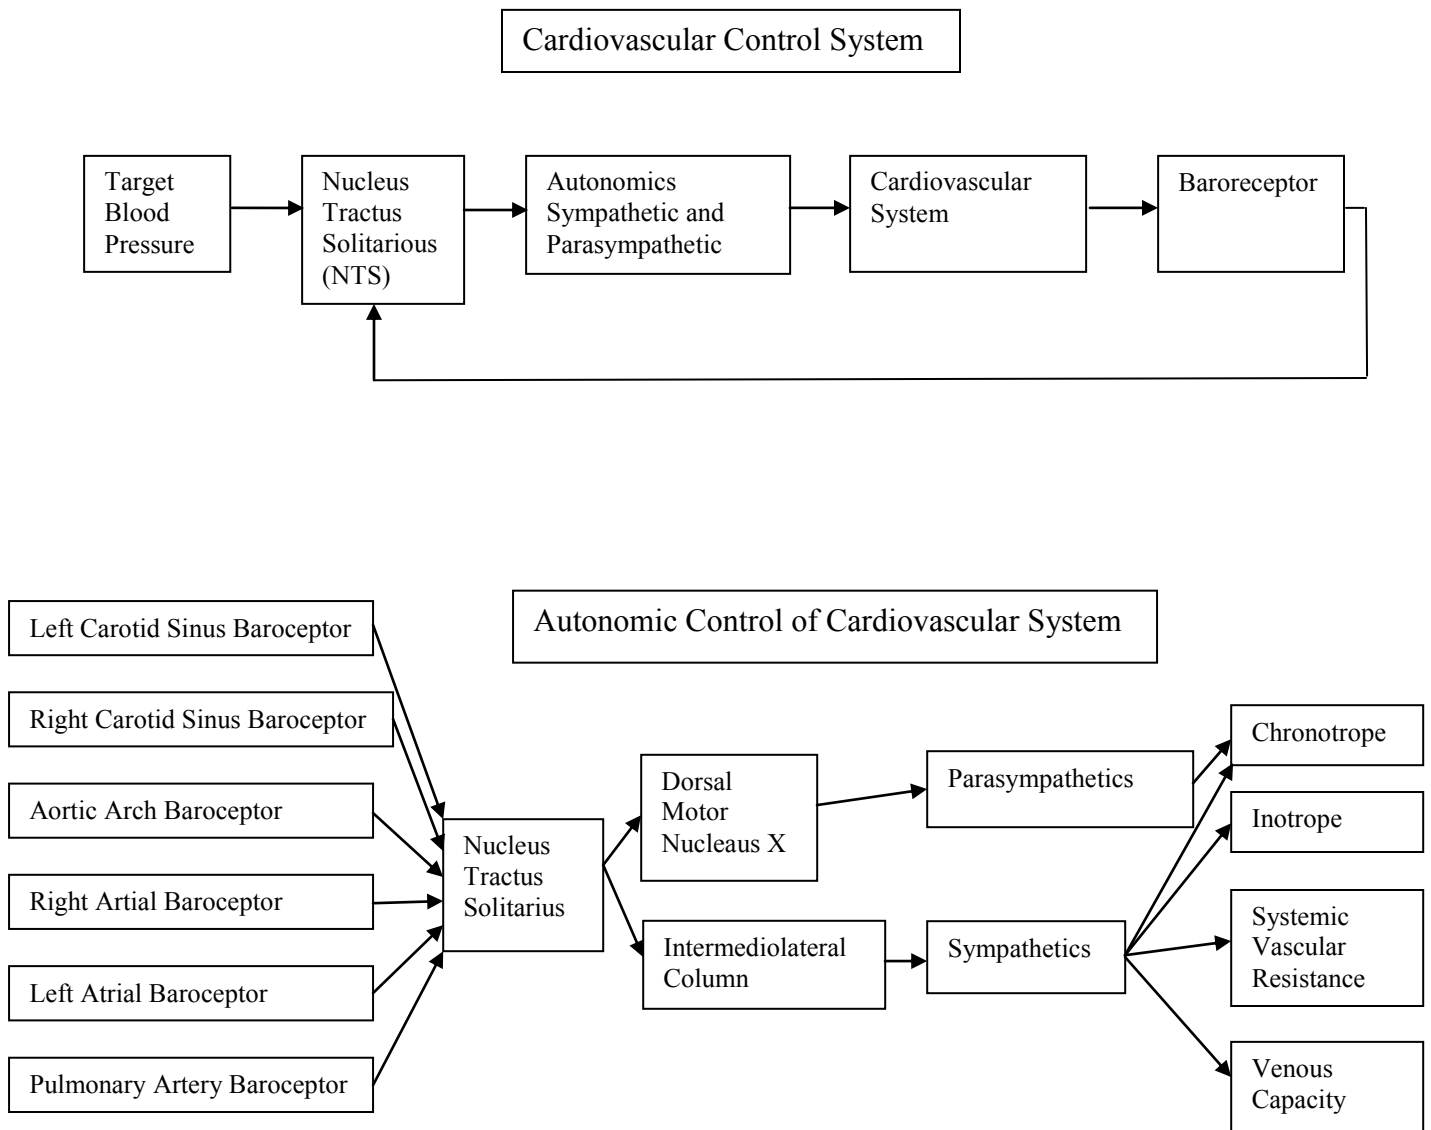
Cardiovascular Control System

Target Blood Pressure

Nucleus Tractus Solitarious (NTS)

Autonomics Sympathetic and Parasympathetic

Cardiovascular System

Baroreceptor

Autonomic Control of Cardiovascular System

Left Carotid Sinus Baroceptor

Right Carotid Sinus Baroceptor

Aortic Arch Baroceptor

Right Artial Baroceptor

Left Atrial Baroceptor

Pulmonary Artery Baroceptor

Nucleus Tractus Solitarius

Dorsal Motor Nucleaus X

Intermediolateral Column

Parasympathetics

Sympathetics

Chronotrope

Inotrope

Systemic Vascular Resistance

Venous Capacity